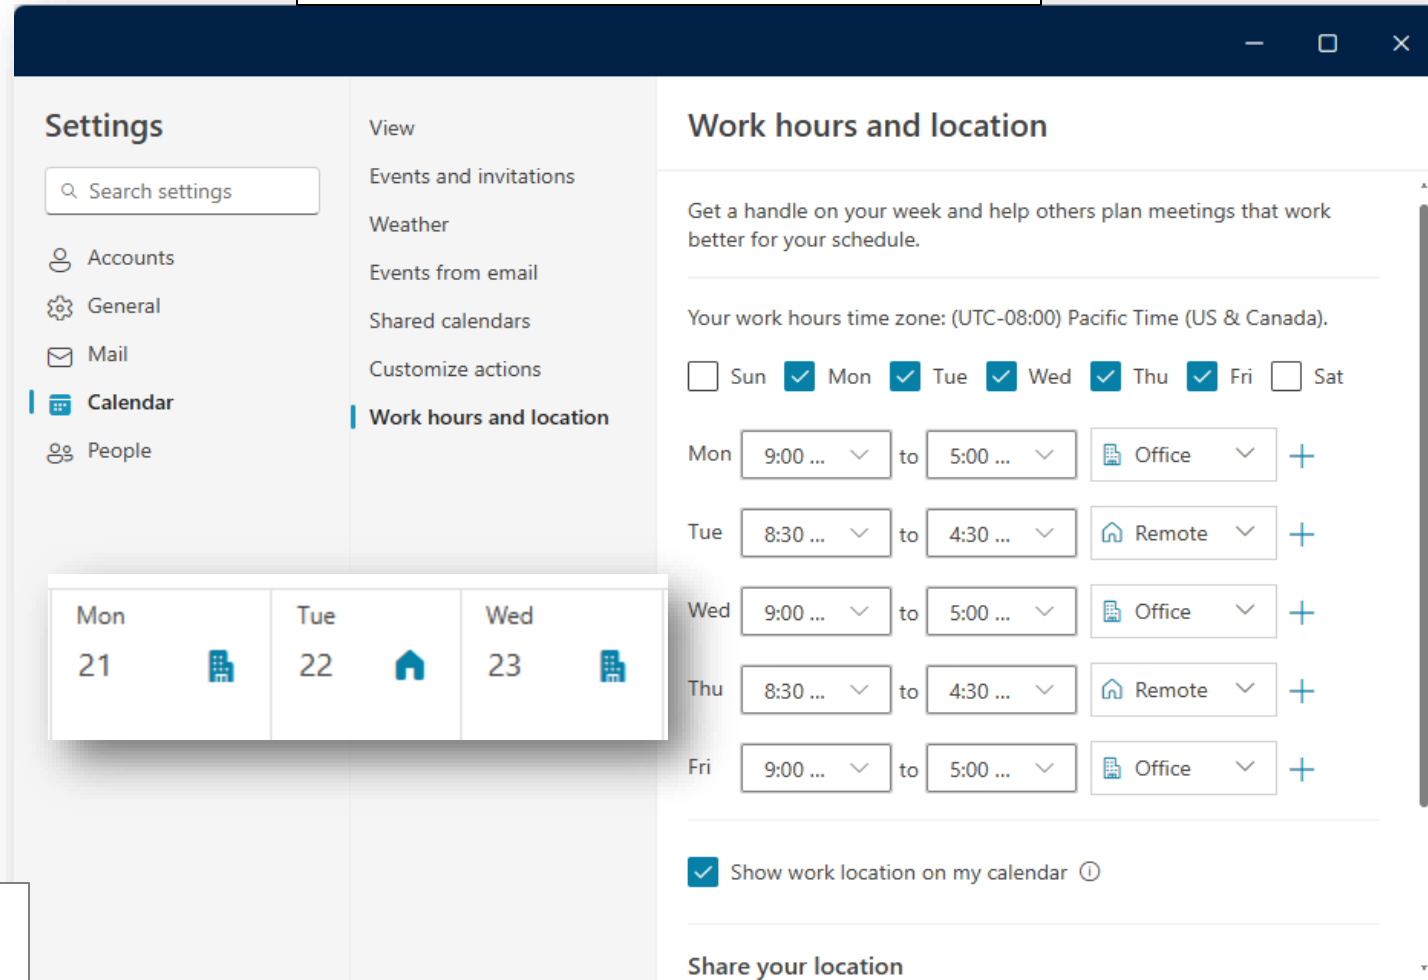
Settings

Search settings

Accounts
General
Mail
Calendar
People

View
Events and invitations
Weather
Events from email
Shared calendars
Customize actions
Work hours and location

| Mon | Tue | Wed |
|---|---|---|
| 21 | 22 | 23 |

Work hours and location

Get a handle on your week and help others plan meetings that work better for your schedule.

Your work hours time zone: (UTC-08:00) Pacific Time (US & Canada).

Sun Mon Tue Wed Thu Fri Sat

Mon 9:00 ... to 5:00 ... Office
Tue 8:30 ... to 4:30 ... Remote
Wed 9:00 ... to 5:00 ... Office
Thu 8:30 ... to 4:30 ... Remote
Fri 9:00 ... to 5:00 ... Office

Show work location on my calendar

Share your location